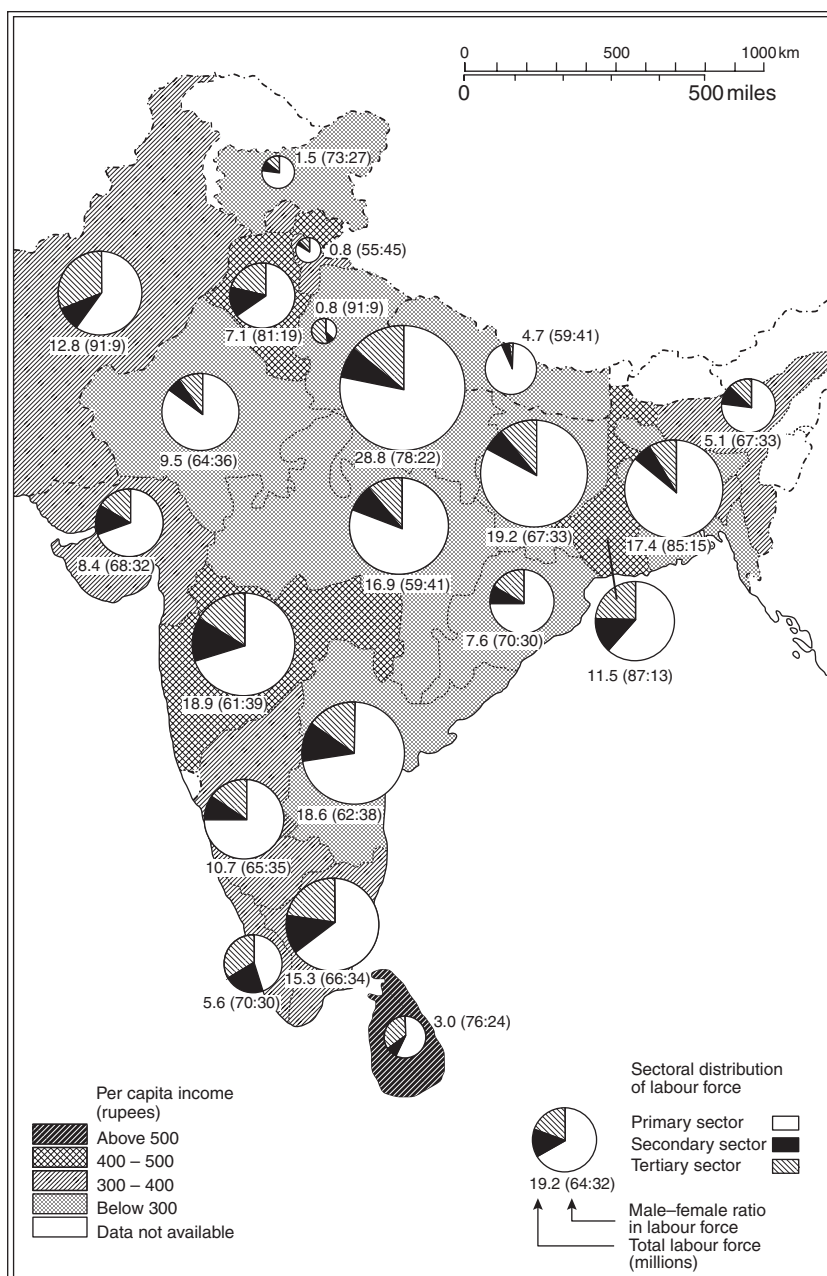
0 500 1000 km
0 500 miles

1.5 (73:27)
0.8 (55:45)
12.8 (91:9)
7.1 (81:19)
0.8 (91:9)
4.7 (59:41)
9.5 (64:36)
28.8 (78:22)
5.1 (67:33)
19.2 (67:33)
17.4 (85:15)
8.4 (68:32)
16.9 (59:41)
7.6 (70:30)
11.5 (87:13)
18.9 (61:39)
18.6 (62:38)
10.7 (65:35)
15.3 (66:34)
5.6 (70:30)
3.0 (76:24)

Per capita income (rupees)
Above 500
400 – 500
300 – 400
Below 300
Data not available

Sectoral distribution of labour force
Primary sector
Secondary sector
Tertiary sector
19.2 (64:32)
Male–female ratio in labour force
Total labour force (millions)